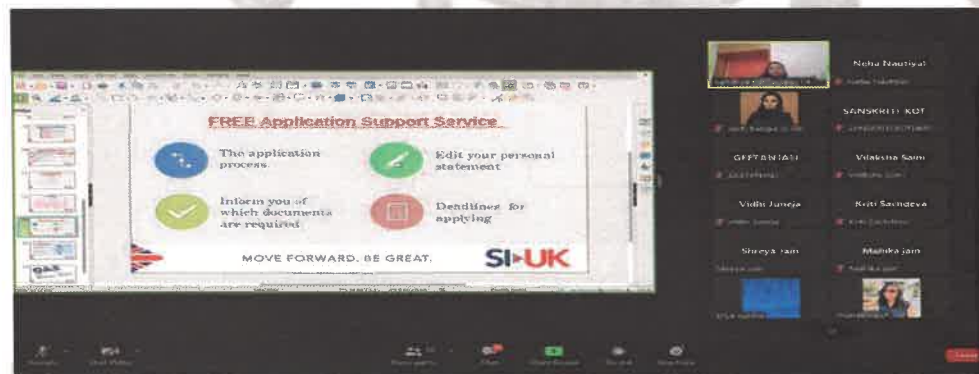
FREE Application Support Service

The application process

Edit your personal statement

Inform you of which documents are required

Deadlines for applying

MOVE FORWARD. BE GREAT.

SI-UK

Neha Nautiyal

SANSKRITI KOT

GEETANJALI

Vilaksha Saini

Vidhi Juneja

Kriti Sachdeva

Shreya Jain

Mahika Jain